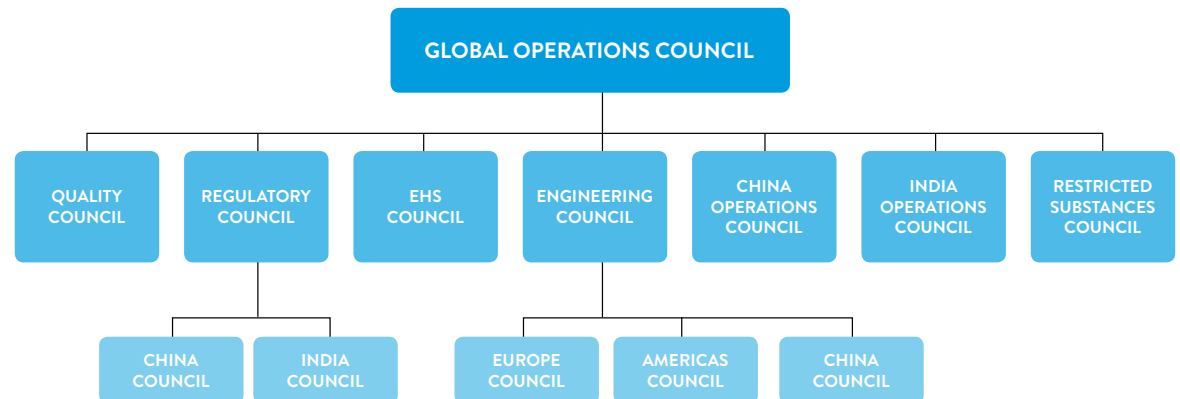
GLOBAL OPERATIONS COUNCIL

QUALITY COUNCIL

REGULATORY COUNCIL

EHS COUNCIL

ENGINEERING COUNCIL

CHINA OPERATIONS COUNCIL

INDIA OPERATIONS COUNCIL

RESTRICTED SUBSTANCES COUNCIL

CHINA COUNCIL

INDIA COUNCIL

EUROPE COUNCIL

AMERICAS COUNCIL

CHINA COUNCIL